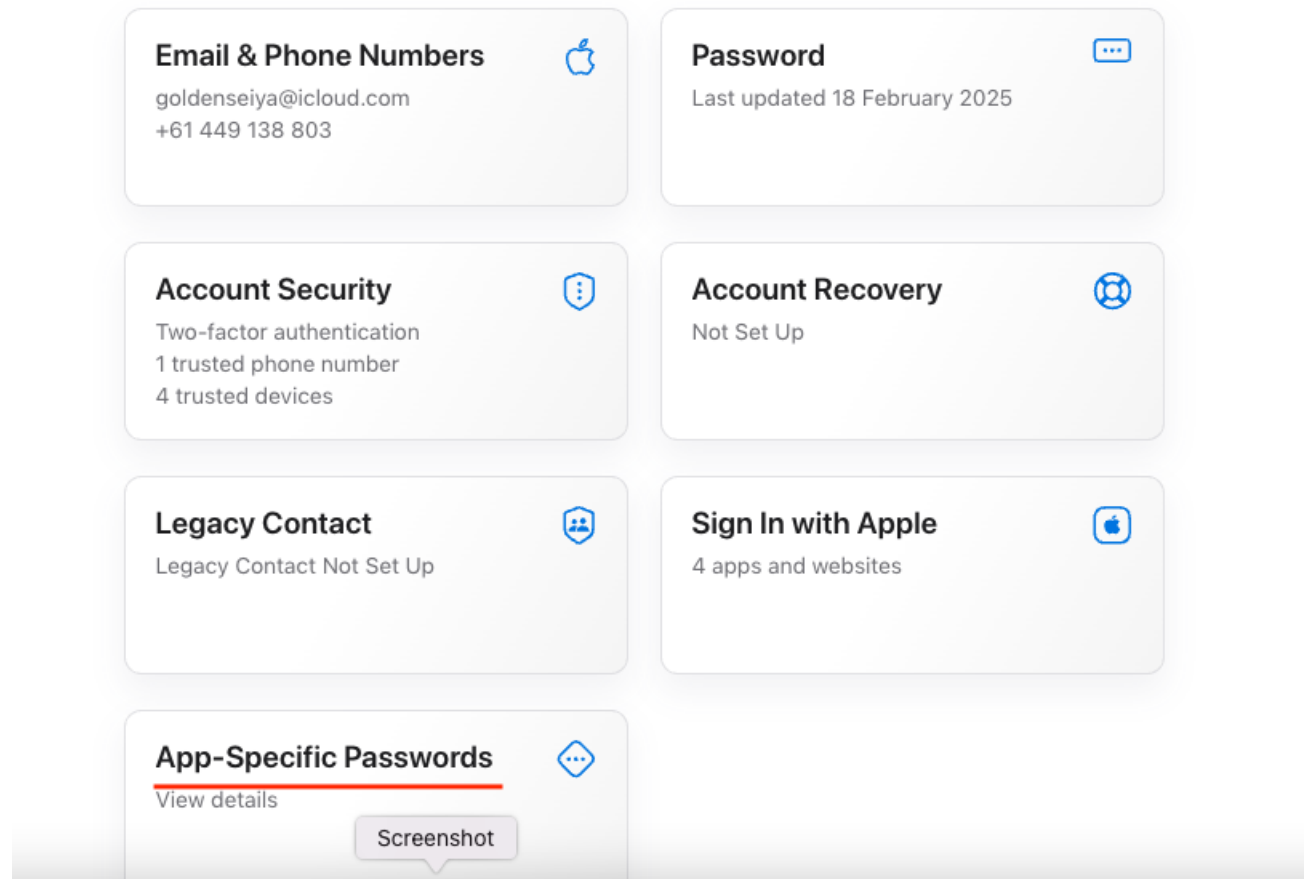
Email & Phone Numbers
goldenseiya@icloud.com
+61 449 138 803

Password
Last updated 18 February 2025

Account Security
Two-factor authentication
1 trusted phone number
4 trusted devices

Account Recovery
Not Set Up

Legacy Contact
Legacy Contact Not Set Up

Sign In with Apple
4 apps and websites

App-Specific Passwords
View details

Screenshot